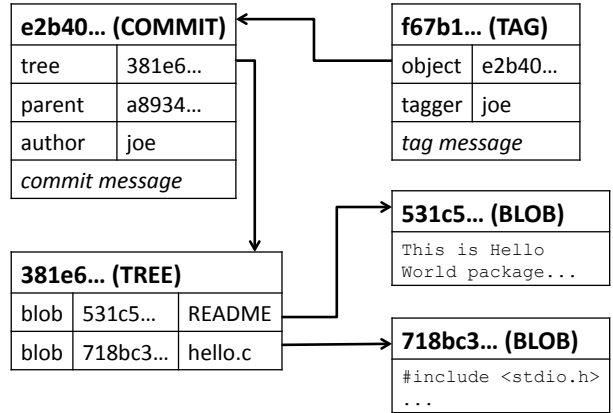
e2b40… (COMMIT)

| tree | 381e6… |
|---|---|
| parent | a8934… |
| author | joe |

commit message

f67b1… (TAG)

| object | e2b40… |
|---|---|
| tagger | joe |

tag message

381e6… (TREE)

| blob | 531c5… | README |
|---|---|---|
| blob | 718bc3… | hello.c |

531c5… (BLOB)

This is Hello World package...

718bc3… (BLOB)

#include <stdio.h>
...